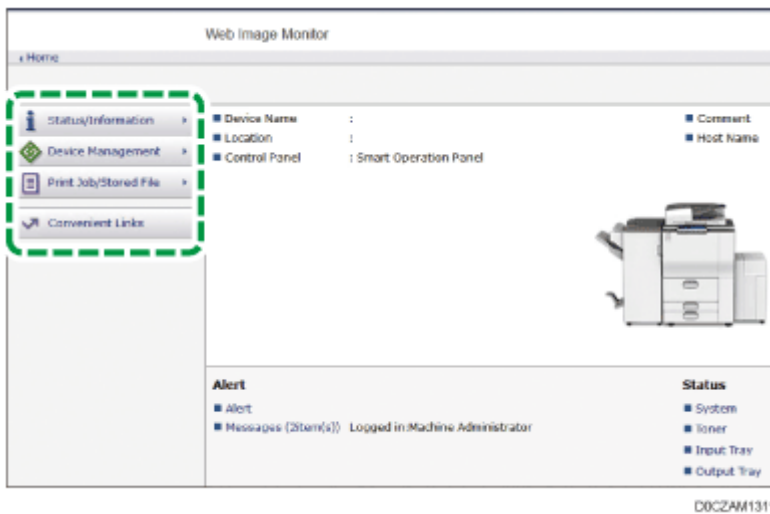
Web Image Monitor

‹ Home

Status/Information ›

Device Management ›

Print Job/Stored File ›

Convenient Links

■ Device Name :
■ Location :
■ Control Panel : Smart Operation Panel

■ Comment
■ Host Name

Alert

■ Alert
■ Messages (2item(s)) Logged in:Machine Administrator

Status

■ System
■ Toner
■ Input Tray
■ Output Tray

D0CZAM131